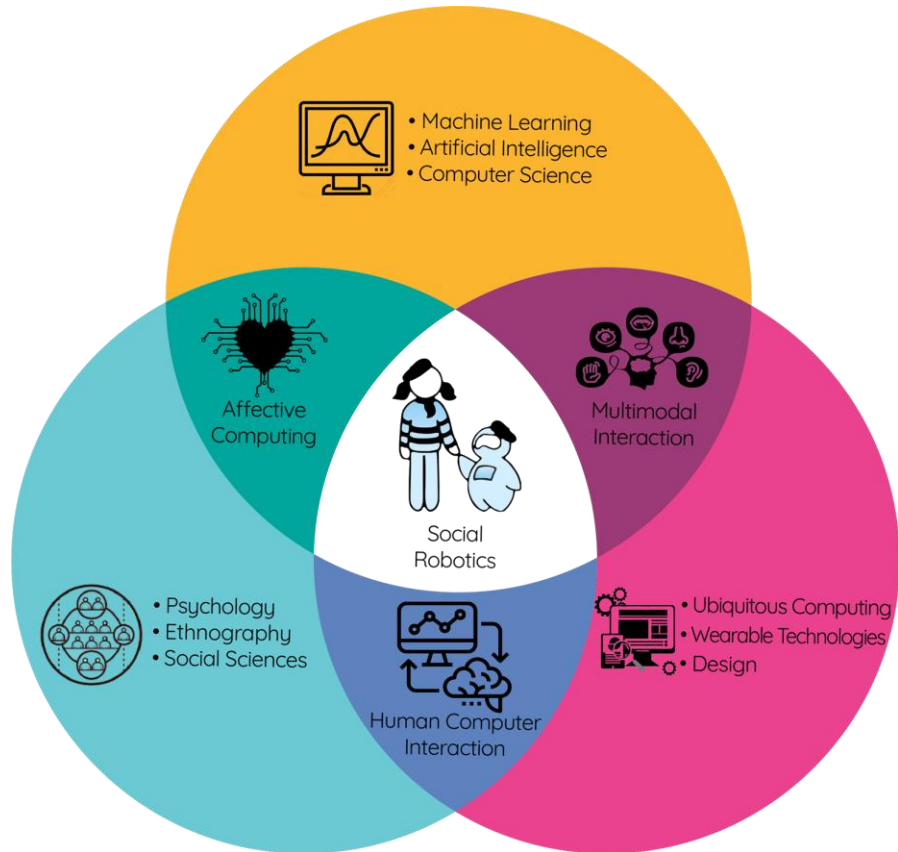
• Machine Learning
• Artificial Intelligence
• Computer Science

Affective Computing

Social Robotics

Multimodal Interaction

• Psychology
• Ethnography
• Social Sciences

Human Computer Interaction

• Ubiquitous Computing
• Wearable Technologies
• Design